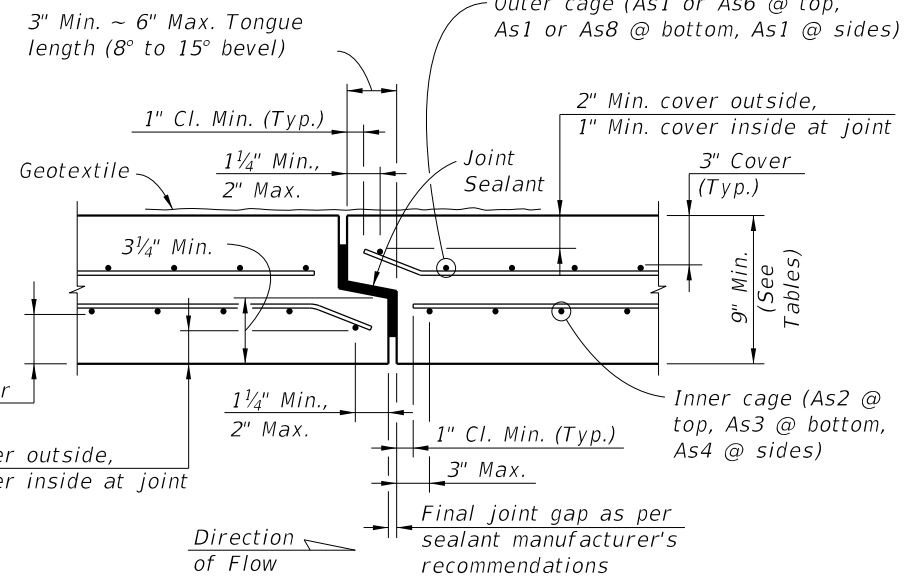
3" Min. ~ 6" Max. Tongue length (8° to 15° bevel)

Outer cage (As1 or As6 @ top, As1 or As8 @ bottom, As1 @ sides)

2" Min. cover outside, 1" Min. cover inside at joint

1" Cl. Min. (Typ.)

$1\frac{1}{4}$" Min., 2" Max.

Joint Sealant

Geotextile

3" Cover (Typ.)

$3\frac{1}{4}$" Min.

9" Min. (See Tables)

r

Inner cage (As2 @ top, As3 @ bottom, As4 @ sides)

$1\frac{1}{4}$" Min., 2" Max.

er outside, er inside at joint

1" Cl. Min. (Typ.)

3" Max.

Final joint gap as per sealant manufacturer's recommendations

Direction of Flow